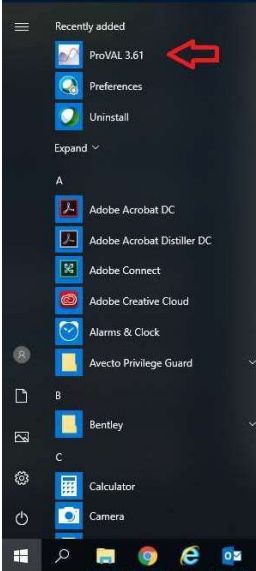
Recently added
ProVAL 3.61
Preferences
Uninstall
Expand
A
Adobe Acrobat DC
Adobe Acrobat Distiller DC
Adobe Connect
Adobe Creative Cloud
Alarms & Clock
Avecto Privilege Guard
B
Bentley
C
Calculator
Camera